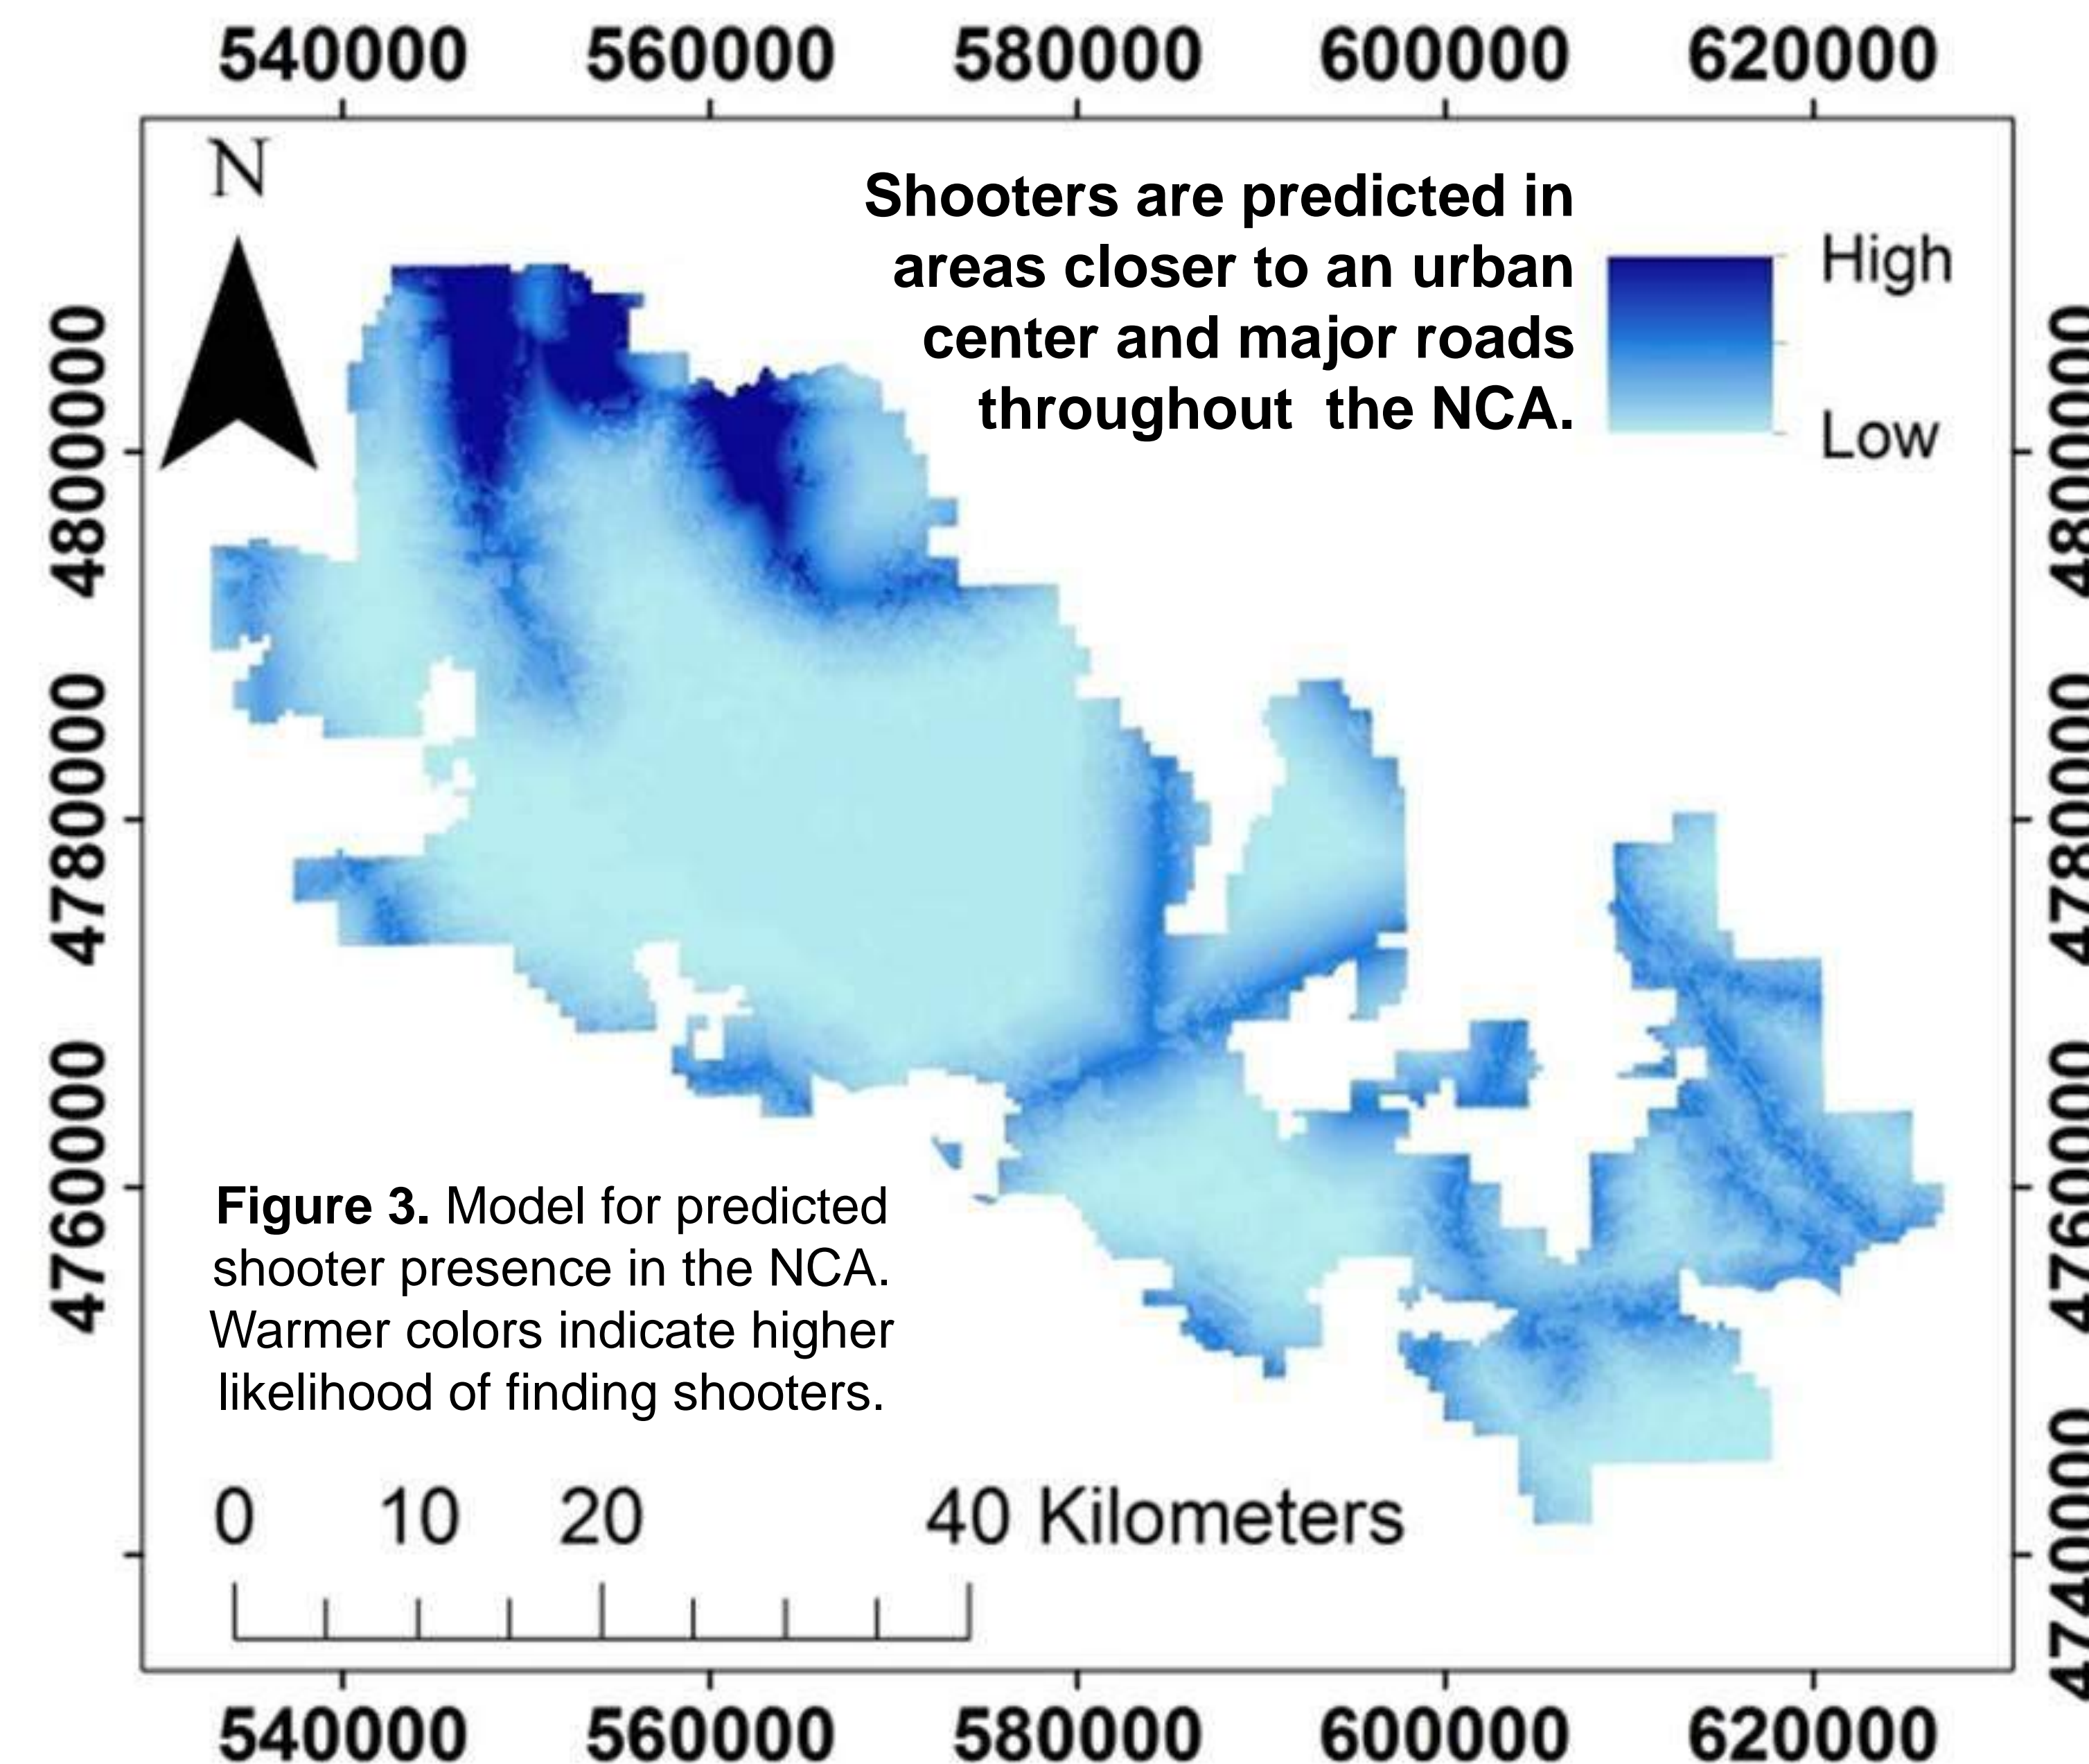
540000 560000 580000 600000 620000

N

Shooters are predicted in areas closer to an urban center and major roads throughout the NCA.

High

Low

4800000

4780000

4760000

4740000

4800000

4780000

4760000

4740000

**Figure 3.** Model for predicted shooter presence in the NCA. Warmer colors indicate higher likelihood of finding shooters.

0 10 20 40 Kilometers

540000 560000 580000 600000 620000